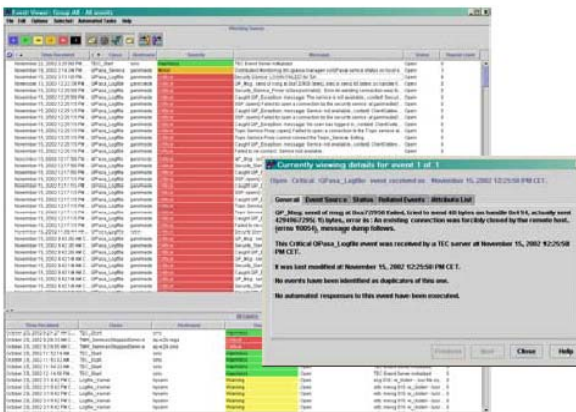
Event Viewer : Group All : All events

File Edit Options Selected Automated Tasks Help

Currently viewing details for event 1 of 1

Open Critical GPasa_Logfile event received on November 15, 2002 12:25:50 PM CET.

General Event Source Status Related Events Attribute List

GP_Msg: send of msg at 0xe7f7950 Failed, tried to send 40 bytes on handle 0xd54, actually sent 4294967295; 0; bytes, error is: An existing connection was forcibly closed by the remote host. (errno 10054), message dump follows.

This Critical GPasa_Logfile event was received by a TEC server at November 15, 2002 12:25:50 PM CET.

It was last modified at November 15, 2002 12:25:50 PM CET.

No events have been identified as duplicates of this one.

No automated responses to this event have been executed.

Previous Next Close Help